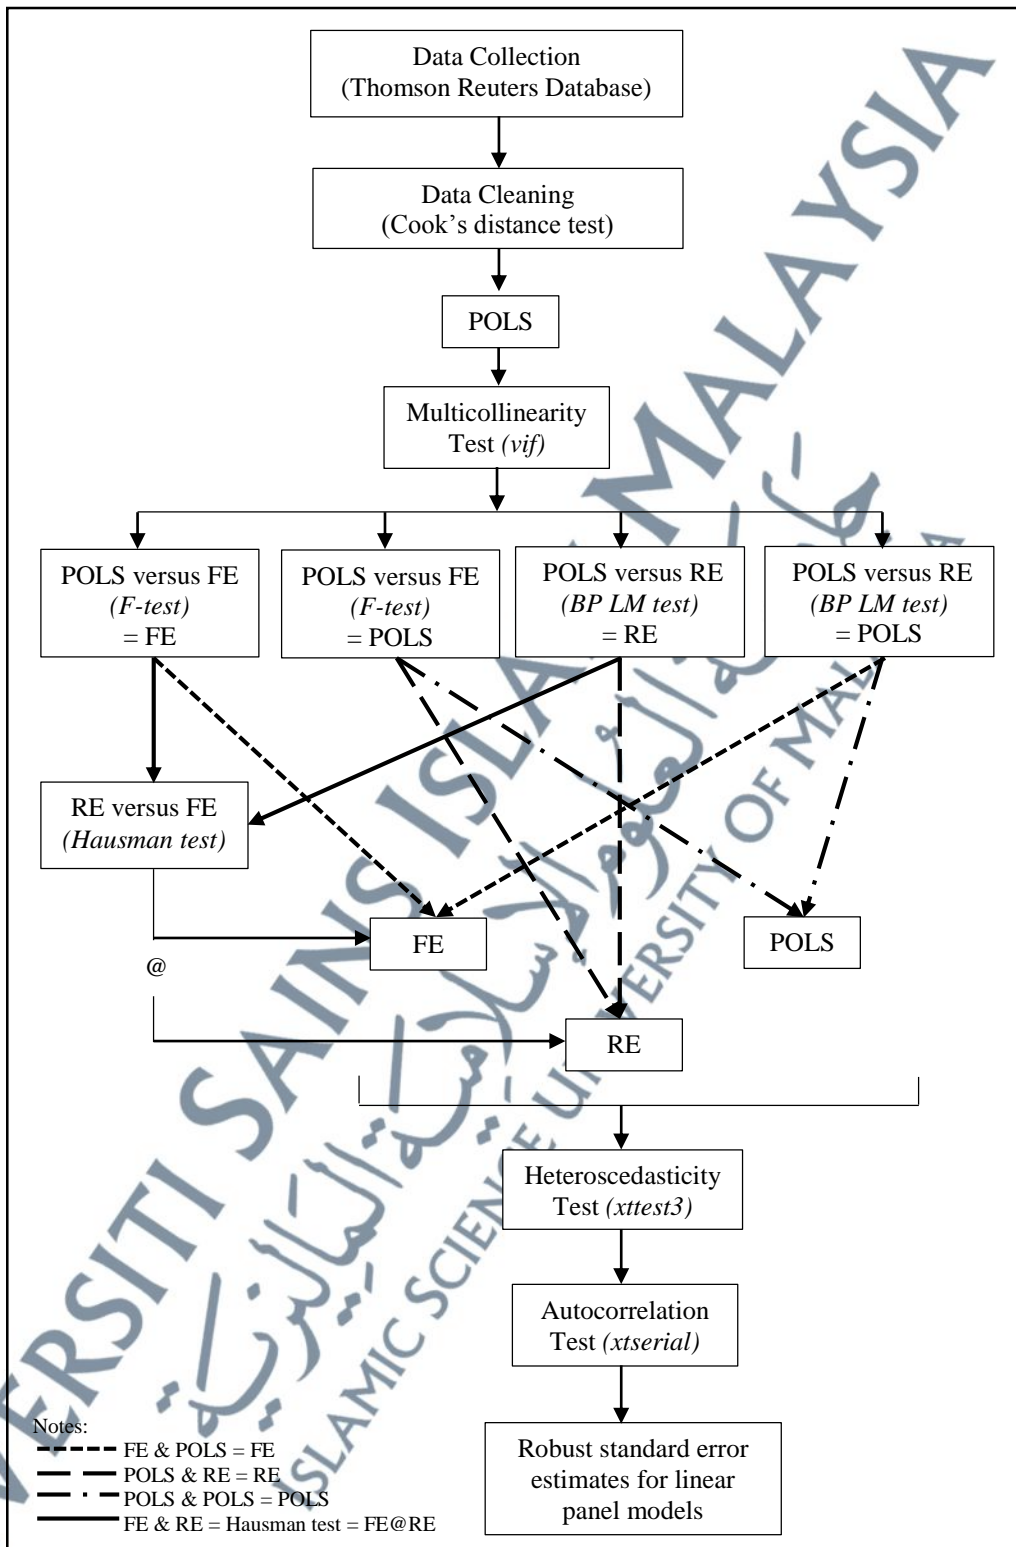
Data Collection
(Thomson Reuters Database)

Data Cleaning
(Cook's distance test)

POLS

Multicollinearity
Test *(vif)*

POLS versus FE
*(F-test)*
= FE

POLS versus FE
*(F-test)*
= POLS

POLS versus RE
*(BP LM test)*
= RE

POLS versus RE
*(BP LM test)*
= POLS

RE versus FE
*(Hausman test)*

FE

POLS

@

RE

Heteroscedasticity
Test *(xttest3)*

Autocorrelation
Test *(xtserial)*

Robust standard error estimates for linear panel models

Notes:
FE & POLS = FE
POLS & RE = RE
POLS & POLS = POLS
FE & RE = Hausman test = FE@RE

UNIVERSITI SAINS ISLAM MALAYSIA
ISLAMIC SCIENCE UNIVERSITY OF MALAYSIA